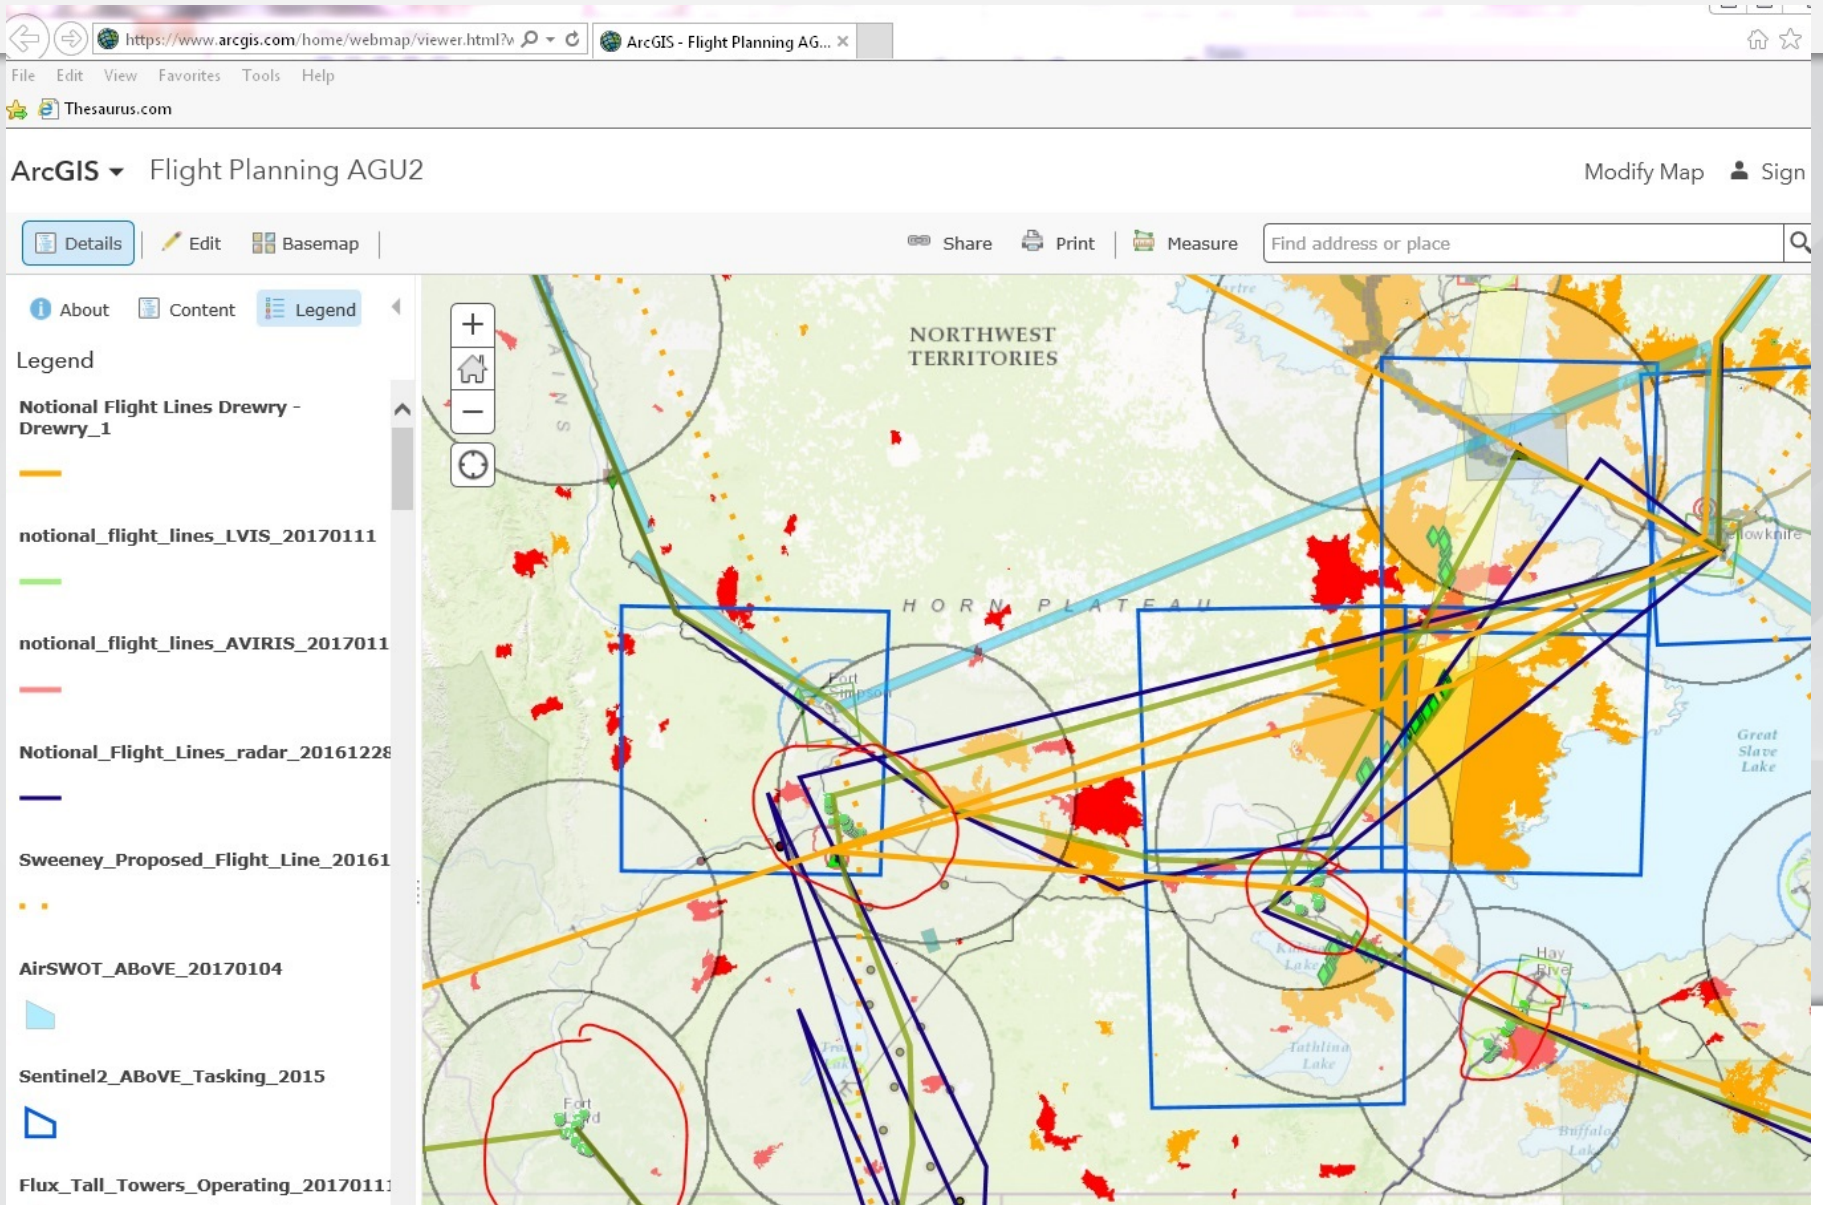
https://www.arcgis.com/home/webmap/viewer.html?v
ArcGIS - Flight Planning AG... ×
File Edit View Favorites Tools Help
Thesaurus.com

ArcGIS ▾ Flight Planning AGU2
Modify Map Sign

Details Edit Basemap
Share Print Measure Find address or place

About Content Legend

Legend

Notional Flight Lines Drewry - Drewry_1

notional_flight_lines_LVIS_20170111

notional_flight_lines_AVIRIS_2017011

Notional_Flight_Lines_radar_20161228

Sweeney_Proposed_Flight_Line_20161

AirSWOT_ABoVE_20170104

Sentinel2_ABoVE_Tasking_2015

Flux_Tall_Towers_Operating_20170111

NORTHWEST TERRITORIES
HORN PLATEAU
Fort Simpson
Yellowknife
Great Slave Lake
Kakisa Lake
Tathlina Lake
Hay River
Buffalo Lake
Fort Liard
Trout Lake